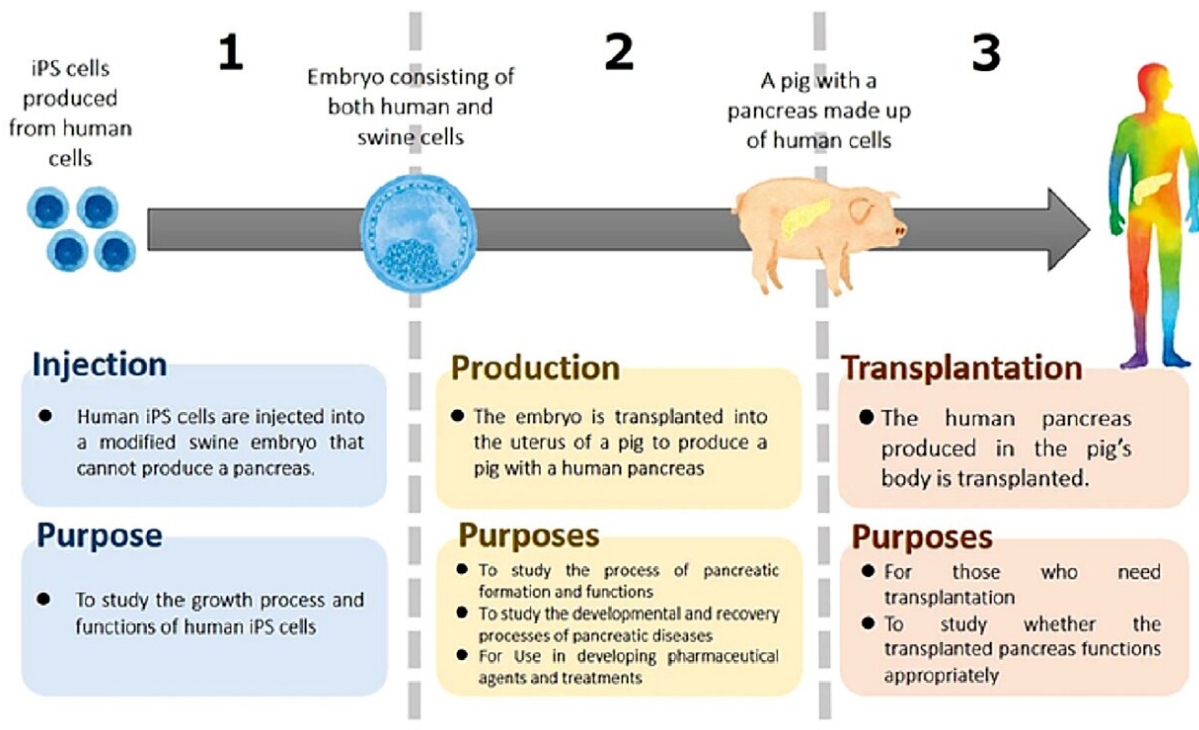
1

2

3

iPS cells produced from human cells

Embryo consisting of both human and swine cells

A pig with a pancreas made up of human cells

Injection

● Human iPS cells are injected into a modified swine embryo that cannot produce a pancreas.

Purpose

● To study the growth process and functions of human iPS cells

Production

● The embryo is transplanted into the uterus of a pig to produce a pig with a human pancreas

Purposes

● To study the process of pancreatic formation and functions
● To study the developmental and recovery processes of pancreatic diseases
● For Use in developing pharmaceutical agents and treatments

Transplantation

● The human pancreas produced in the pig's body is transplanted.

Purposes

● For those who need transplantation
● To study whether the transplanted pancreas functions appropriately